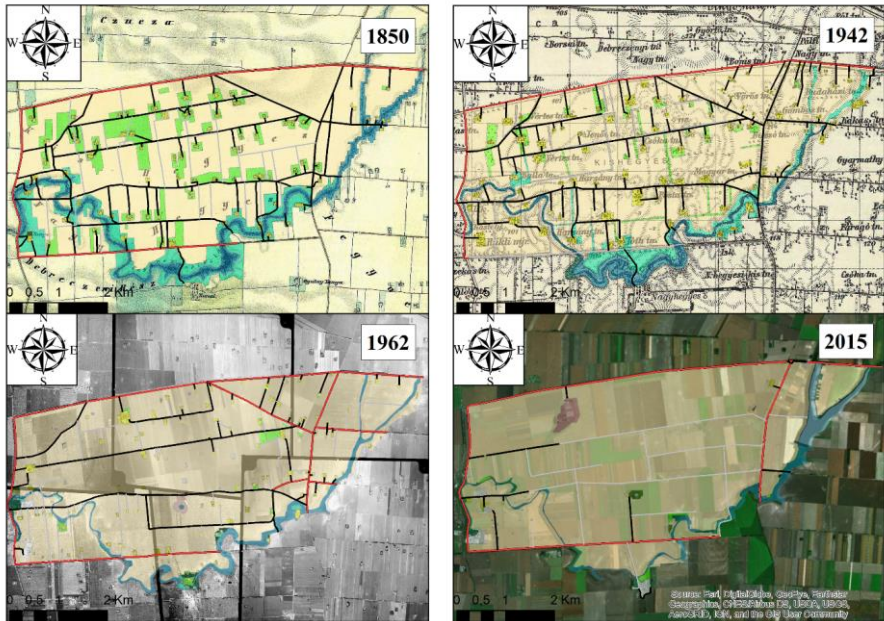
N
W E
S
1850
0 0.5 1 2 Km

N
W E
S
1942
0 0.5 1 2 Km

N
W E
S
1962
0 0.5 1 2 Km

N
W E
S
2015
0 0.5 1 2 Km
Source: Esri, DigitalGlobe, GeoEye, Earthstar Geographics, CNES/Airbus DS, USDA, USGS, AeroGRID, IGN, and the GIS User Community